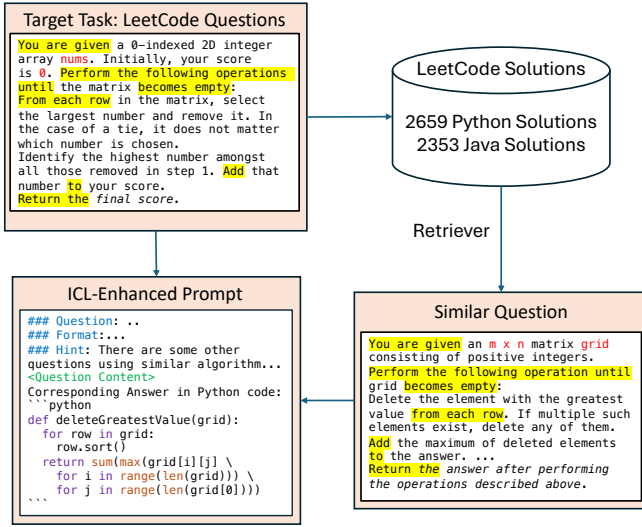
Target Task: LeetCode Questions

You are given a 0-indexed 2D integer array nums. Initially, your score is 0. Perform the following operations until the matrix becomes empty:
From each row in the matrix, select the largest number and remove it. In the case of a tie, it does not matter which number is chosen.
Identify the highest number amongst all those removed in step 1. Add that number to your score.
Return the final score.

LeetCode Solutions

2659 Python Solutions
2353 Java Solutions

Retriever

ICL-Enhanced Prompt

### Question: ..
### Format:...
### Hint: There are some other questions using similar algorithm...
<Question Content>
Corresponding Answer in Python code:
```python
def deleteGreatestValue(grid):
  for row in grid:
    row.sort()
  return sum(max(grid[i][j] \
    for i in range(len(grid))) \
    for j in range(len(grid[0])))
```

Similar Question

You are given an m x n matrix grid consisting of positive integers.
Perform the following operation until grid becomes empty:
Delete the element with the greatest value from each row. If multiple such elements exist, delete any of them.
Add the maximum of deleted elements to the answer. ...
Return the answer after performing the operations described above.